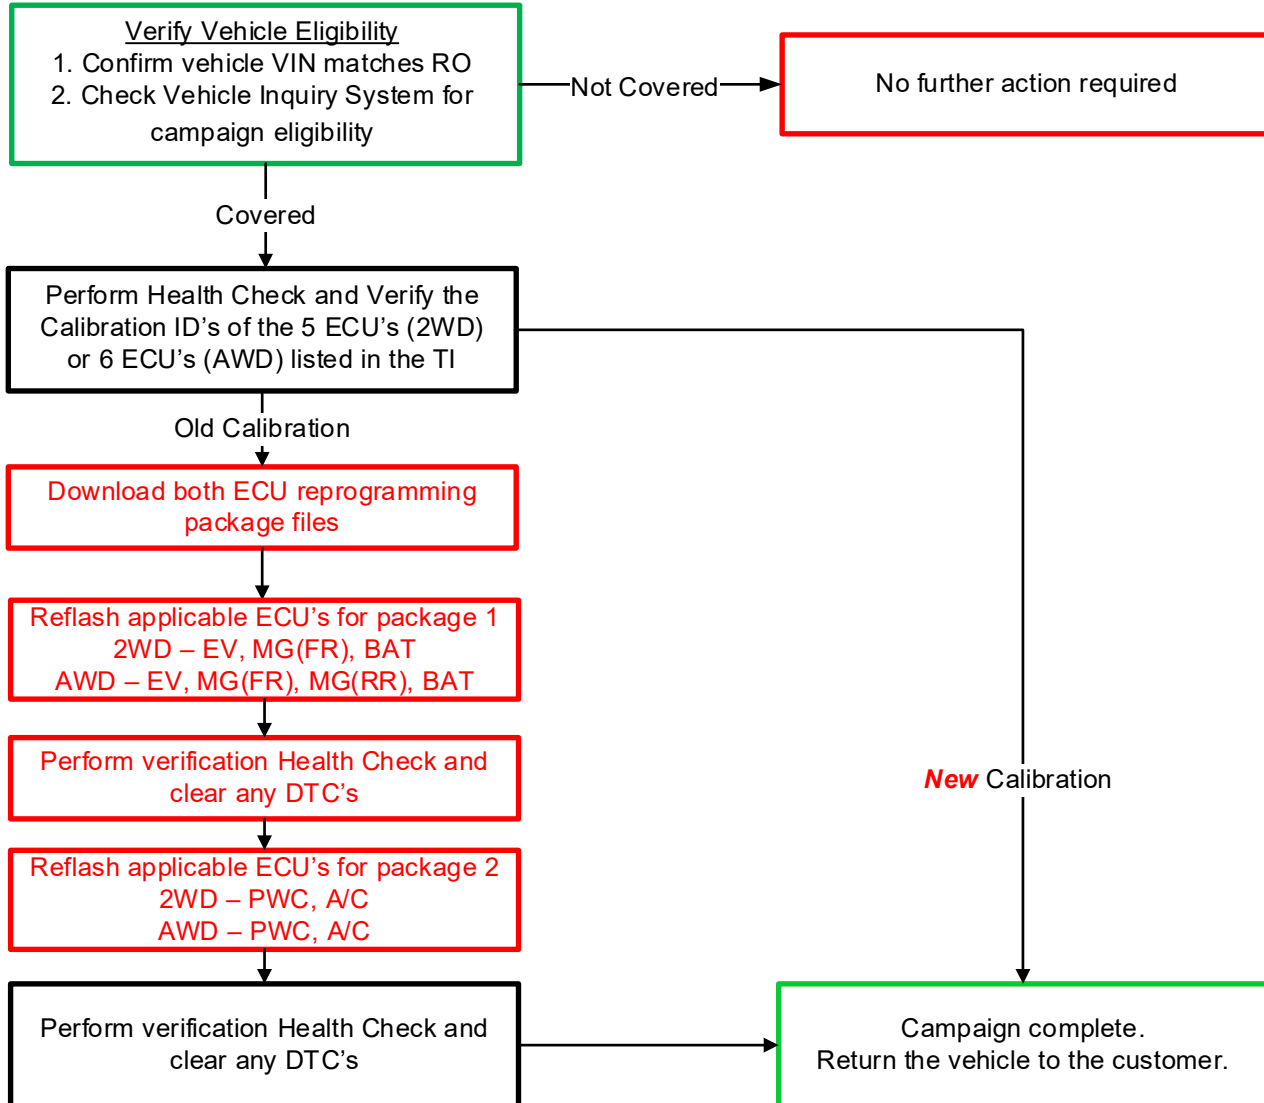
Verify Vehicle Eligibility
1. Confirm vehicle VIN matches RO
2. Check Vehicle Inquiry System for campaign eligibility

Not Covered

No further action required

Covered

Perform Health Check and Verify the Calibration ID’s of the 5 ECU’s (2WD) or 6 ECU’s (AWD) listed in the TI

Old Calibration

Download both ECU reprogramming package files

Reflash applicable ECU’s for package 1
2WD – EV, MG(FR), BAT
AWD – EV, MG(FR), MG(RR), BAT

Perform verification Health Check and clear any DTC’s

Reflash applicable ECU’s for package 2
2WD – PWC, A/C
AWD – PWC, A/C

Perform verification Health Check and clear any DTC’s

New Calibration

Campaign complete.
Return the vehicle to the customer.